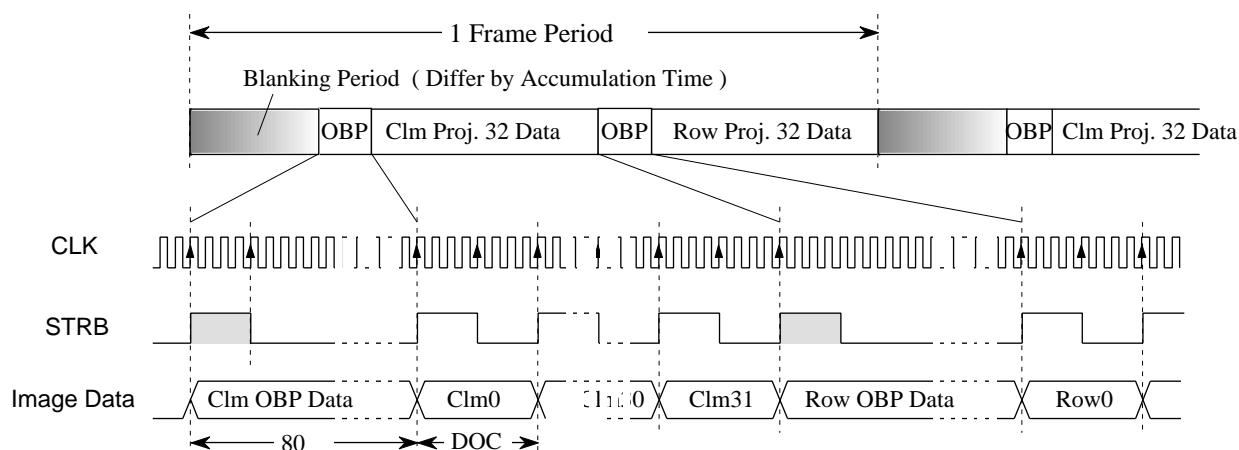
1 Frame Period

Blanking Period ( Differ by Accumulation Time )

OBP Clm Proj. 32 Data OBP Row Proj. 32 Data OBP Clm Proj. 32 Data

CLK

STRB

Image Data

Clm OBP Data Clm0 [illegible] Clm31 Row OBP Data Row0

80 DOC